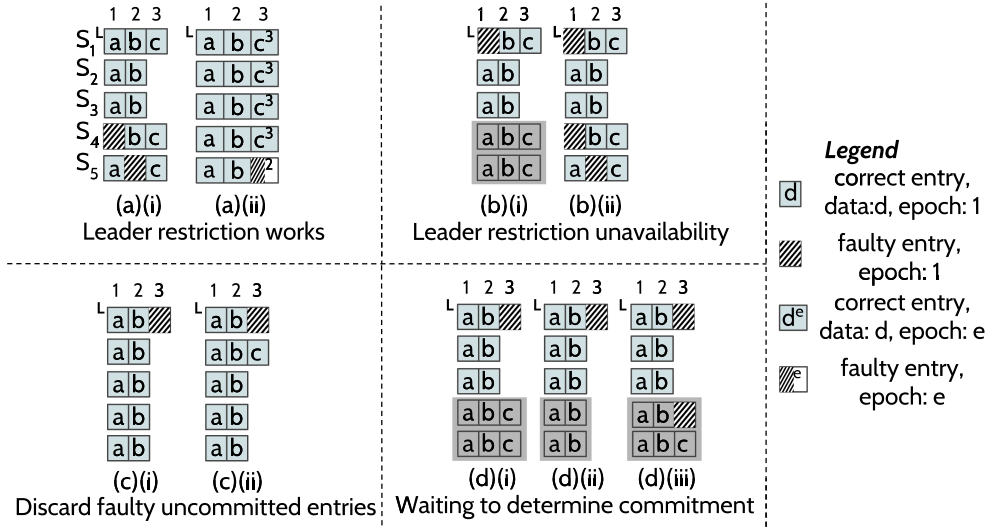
1 2 3
$S_1$ L a b c
$S_2$ a b
$S_3$ a b
$S_4$ b c
$S_5$ a c
(a)(i)

1 2 3
L a b $c^3$
a b $c^3$
a b $c^3$
a b $c^3$
a b 2
(a)(ii)

Leader restriction works

1 2 3
L b c
a b
a b
a b c
a b c
(b)(i)

1 2 3
L b c
a b
a b
b c
a c
(b)(ii)

Leader restriction unavailability

1 2 3
L a b
a b
a b
a b
a b
(c)(i)

1 2 3
L a b
a b c
a b
a b
a b
(c)(ii)

Discard faulty uncommitted entries

1 2 3
L a b
a b
a b
a b c
a b c
(d)(i)

1 2 3
L a b
a b
a b
a b
a b
(d)(ii)

1 2 3
L a b
a b
a b
a b
a b c
(d)(iii)

Waiting to determine commitment

Legend
d correct entry, data:d, epoch: 1
faulty entry, epoch: 1
$d^e$ correct entry, data: d, epoch: e
e faulty entry, epoch: e